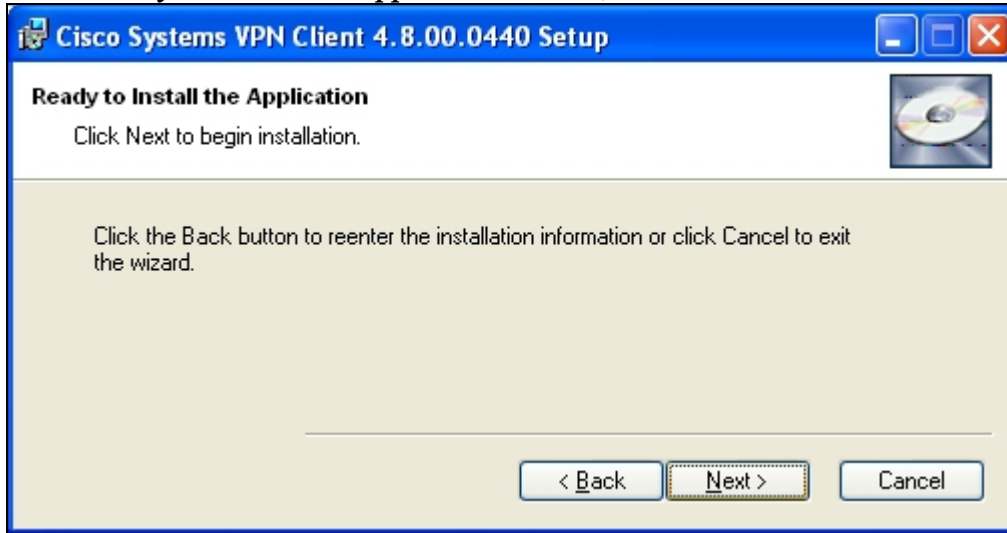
Cisco Systems VPN Client 4.8.00.0440 Setup

Ready to Install the Application

Click Next to begin installation.

Click the Back button to reenter the installation information or click Cancel to exit the wizard.

< Back

Next >

Cancel